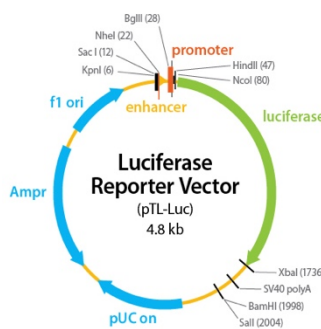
BglII (28)
NheI (22)
Sac I (12)
KpnI (6)
promoter
HindIII (47)
NcoI (80)
f1 ori
enhancer
luciferase
Luciferase Reporter Vector
(pTL-Luc)
4.8 kb
Ampr
XbaI (1736
SV40 polyA
BamHI (1998)
SalI (2004)
pUC ori